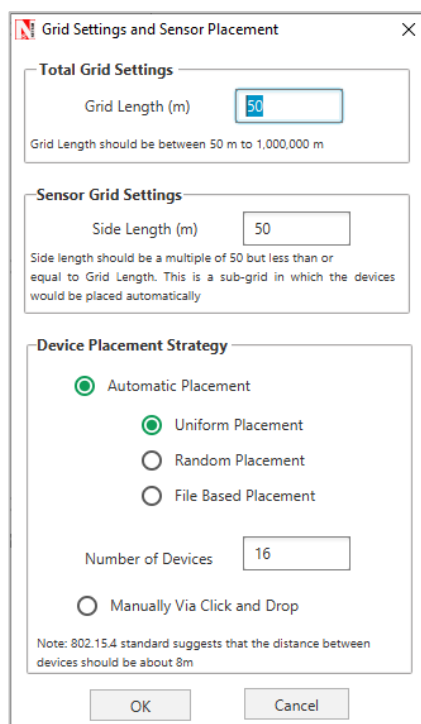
Grid Settings and Sensor Placement

Total Grid Settings

Grid Length (m) 50

Grid Length should be between 50 m to 1,000,000 m

Sensor Grid Settings

Side Length (m) 50

Side length should be a multiple of 50 but less than or equal to Grid Length. This is a sub-grid in which the devices would be placed automatically

Device Placement Strategy

Automatic Placement

Uniform Placement

Random Placement

File Based Placement

Number of Devices 16

Manually Via Click and Drop

Note: 802.15.4 standard suggests that the distance between devices should be about 8m

OK

Cancel